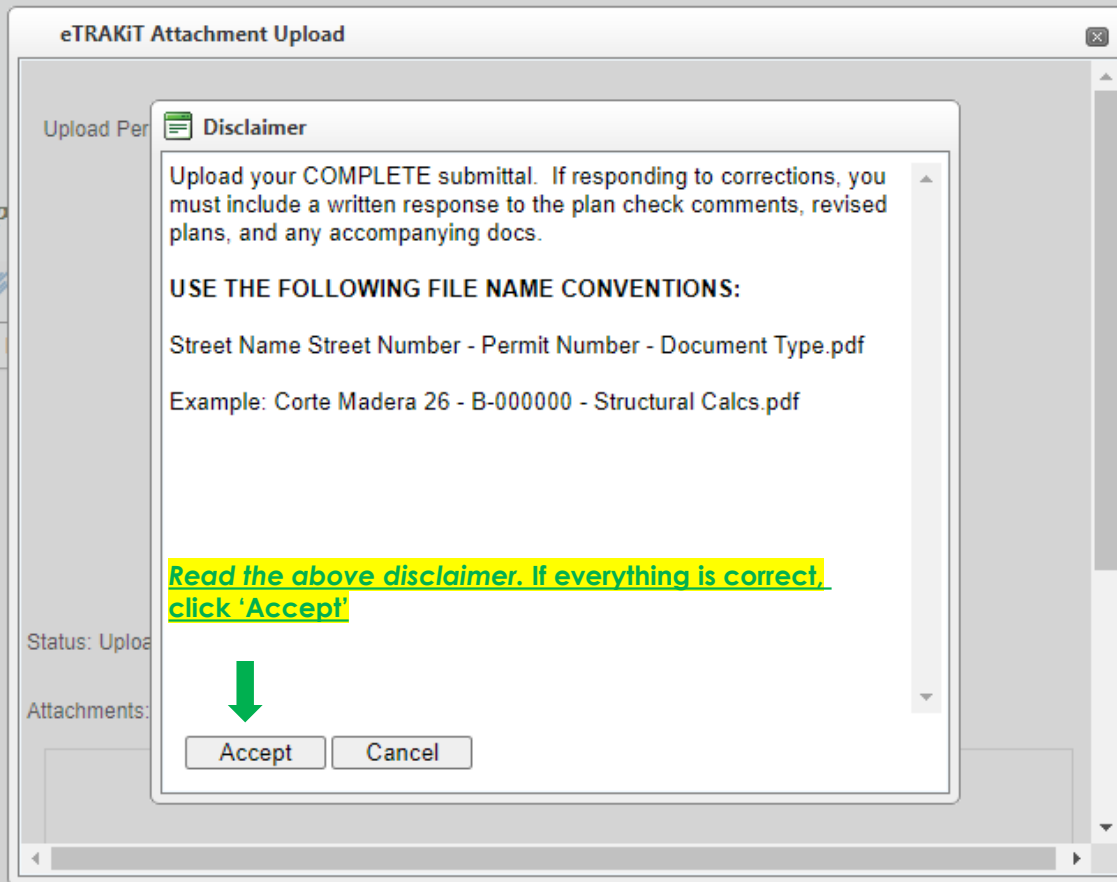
eTRAKiT Attachment Upload

Upload Per

Disclaimer

Upload your COMPLETE submittal. If responding to corrections, you must include a written response to the plan check comments, revised plans, and any accompanying docs.

USE THE FOLLOWING FILE NAME CONVENTIONS:

Street Name Street Number - Permit Number - Document Type.pdf

Example: Corte Madera 26 - B-000000 - Structural Calcs.pdf

Read the above disclaimer. If everything is correct, click 'Accept'

Status: Uploa

Attachments:

Accept Cancel